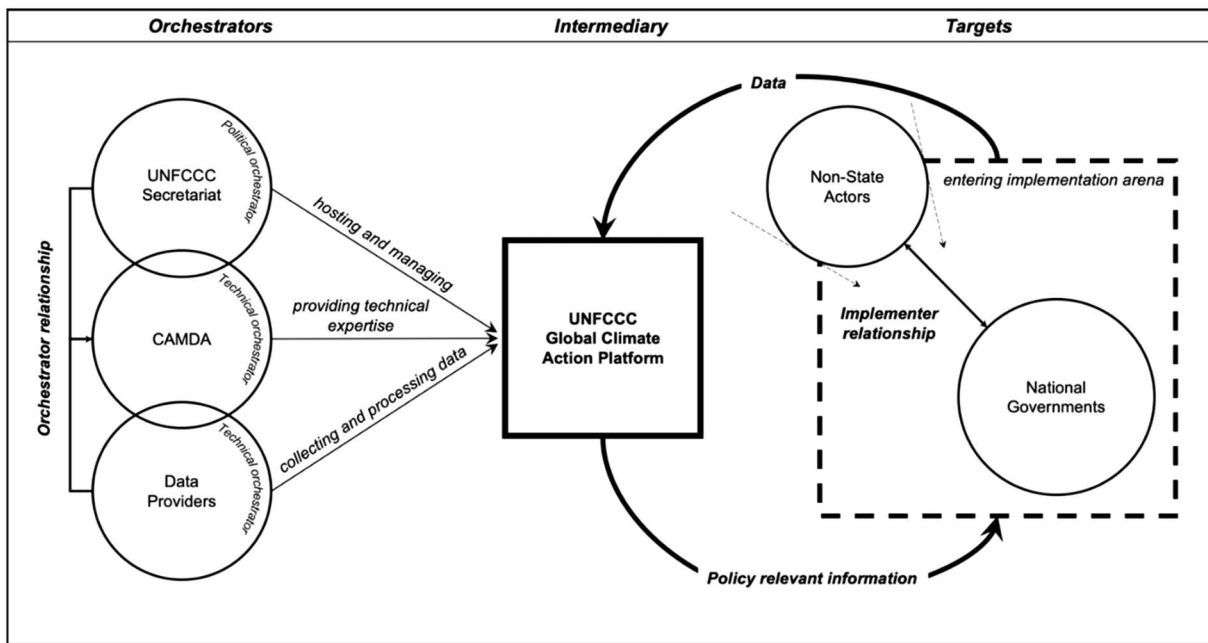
Orchestrators

Intermediary

Targets

Orchestrator relationship

UNFCCC Secretariat

Political orchestrator

CAMDA

Technical orchestrator

Data Providers

Technical orchestrator

hosting and managing

providing technical expertise

collecting and processing data

UNFCCC Global Climate Action Platform

Data

Policy relevant information

Non-State Actors

entering implementation arena

Implementer relationship

National Governments